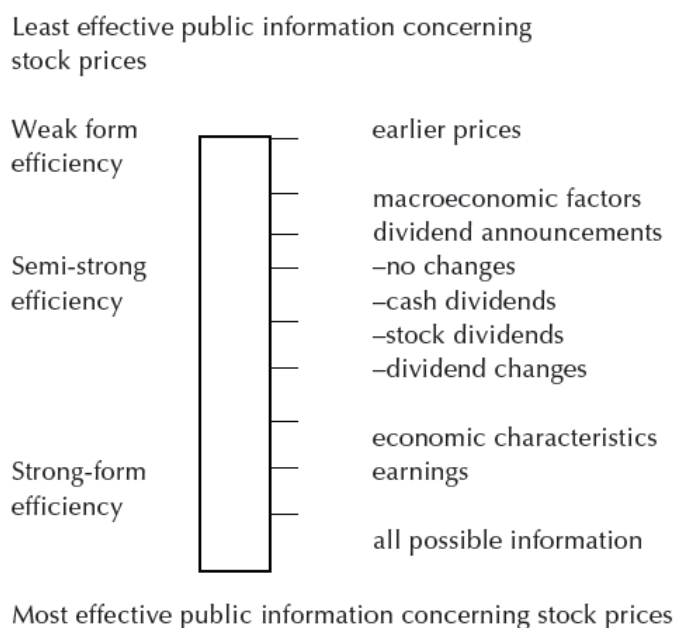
Least effective public information concerning stock prices

Weak form efficiency

Semi-strong efficiency

Strong-form efficiency

earlier prices

macroeconomic factors
dividend announcements
–no changes
–cash dividends
–stock dividends
–dividend changes

economic characteristics
earnings

all possible information

Most effective public information concerning stock prices